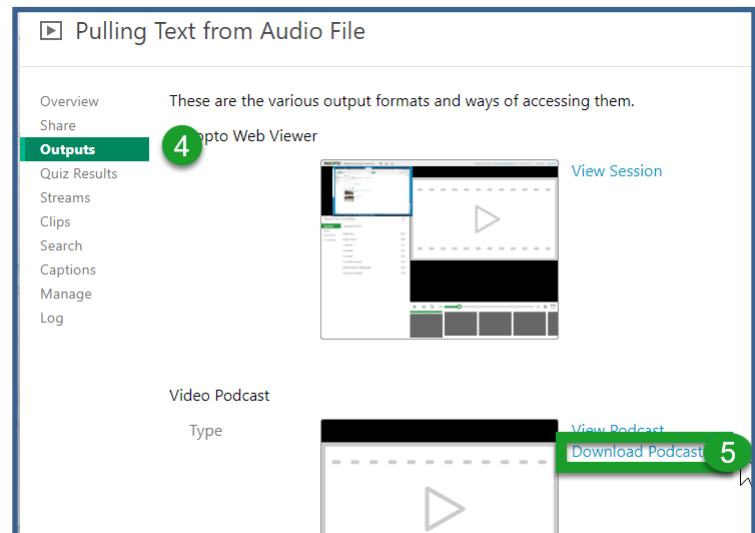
Pulling Text from Audio File

Overview
Share
Outputs
Quiz Results
Streams
Clips
Search
Captions
Manage
Log

These are the various output formats and ways of accessing them.

4

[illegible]pto Web Viewer

View Session

Video Podcast

Type

View Podcast

Download Podcast

5